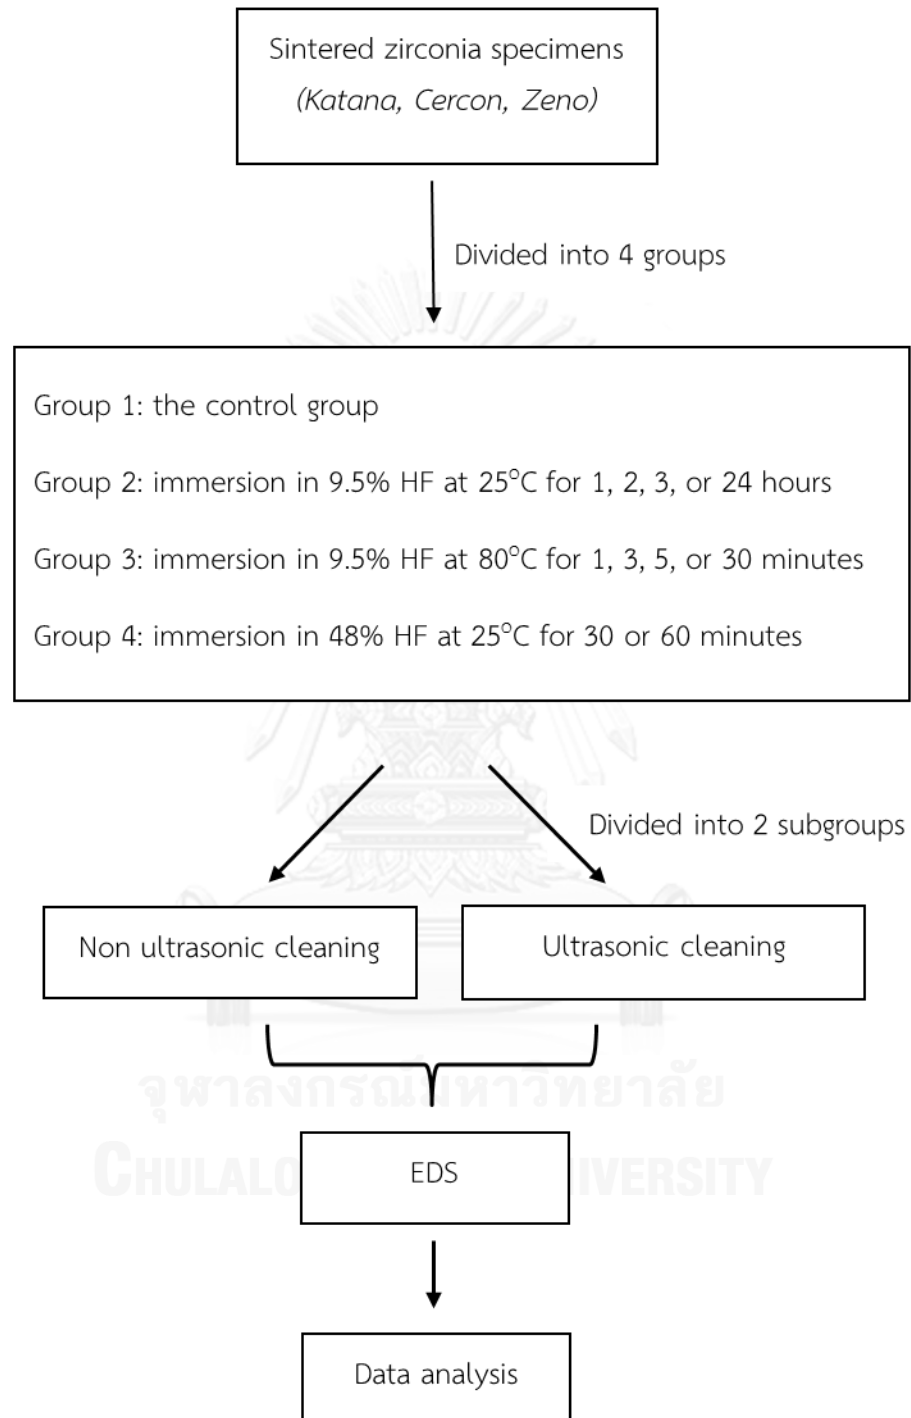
Sintered zirconia specimens
*(Katana, Cercon, Zeno)*

Divided into 4 groups

Group 1: the control group

Group 2: immersion in 9.5% HF at 25°C for 1, 2, 3, or 24 hours

Group 3: immersion in 9.5% HF at 80°C for 1, 3, 5, or 30 minutes

Group 4: immersion in 48% HF at 25°C for 30 or 60 minutes

Divided into 2 subgroups

Non ultrasonic cleaning

Ultrasonic cleaning

จุฬาลงกรณ์มหาวิทยาลัย
CHULALONGKORN UNIVERSITY

EDS

Data analysis